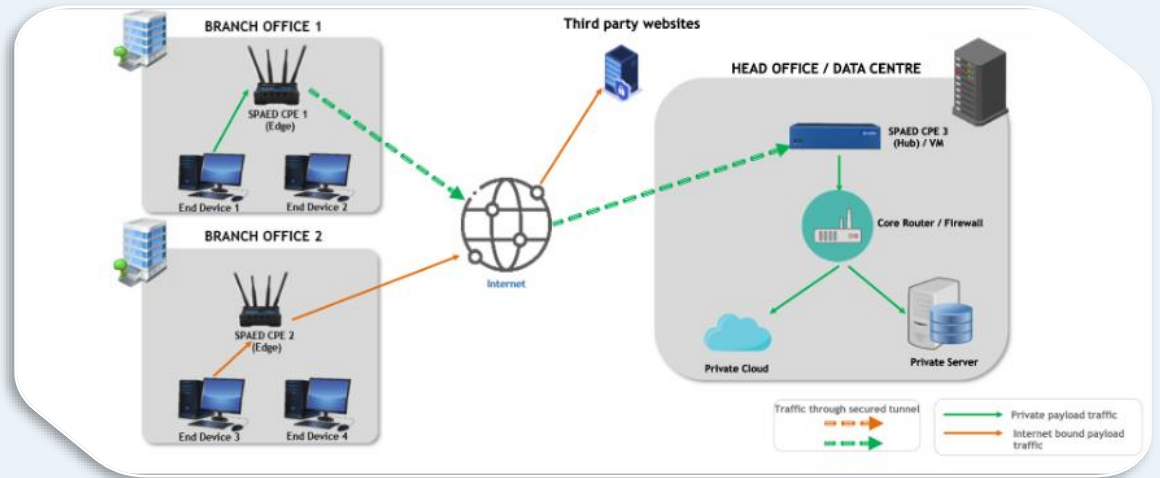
BRANCH OFFICE 1

SPAED CPE 1 (Edge)

End Device 1

End Device 2

BRANCH OFFICE 2

SPAED CPE 2 (Edge)

End Device 3

End Device 4

Third party websites

Internet

HEAD OFFICE / DATA CENTRE

SPAED CPE 3 (Hub) / VM

Core Router / Firewall

Private Cloud

Private Server

Traffic through secured tunnel

Private payload traffic

Internet bound payload traffic